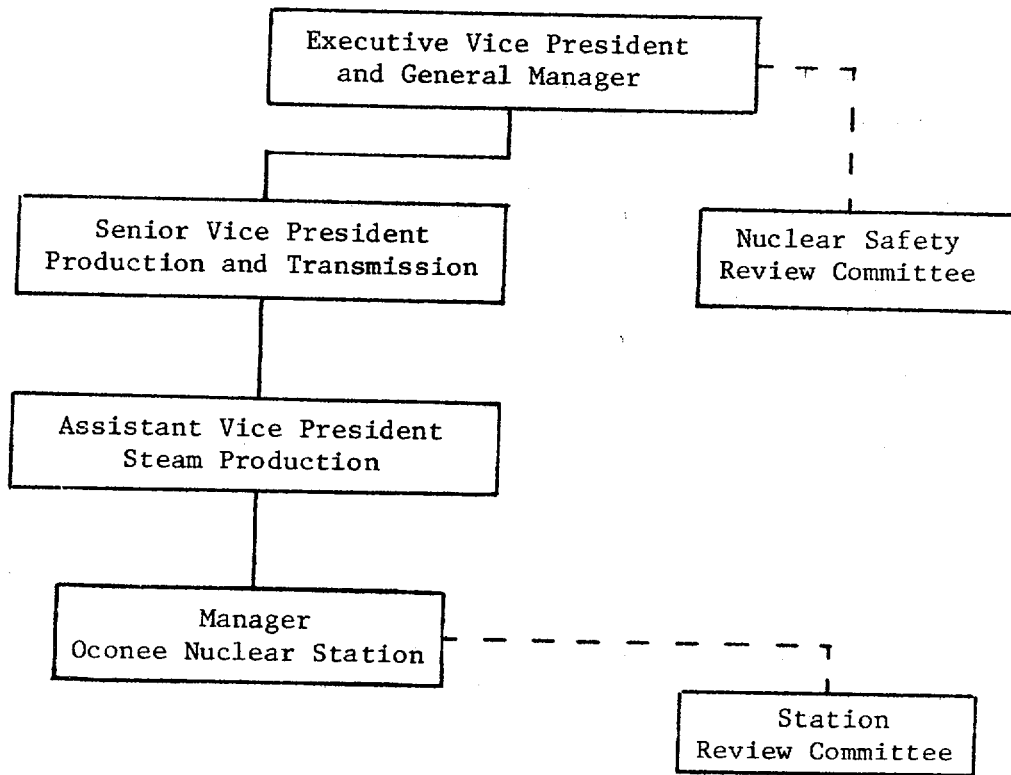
Executive Vice President and General Manager

Senior Vice President Production and Transmission

Nuclear Safety Review Committee

Assistant Vice President Steam Production

Manager Oconee Nuclear Station

Station Review Committee